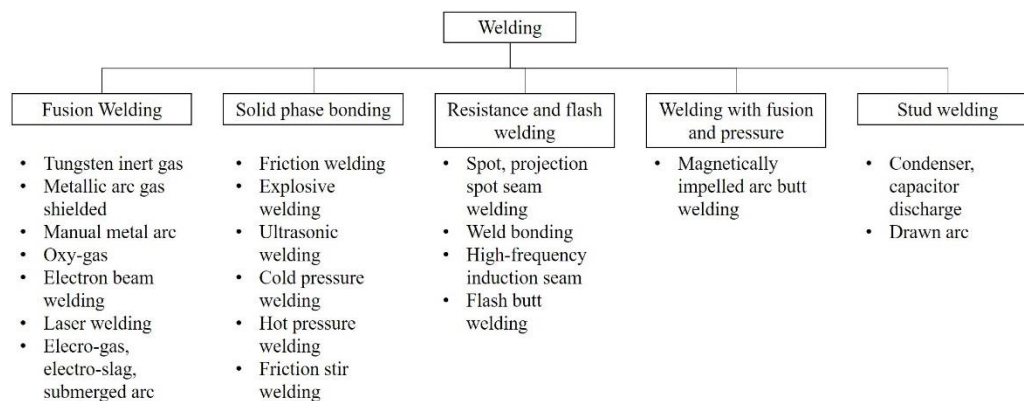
Welding

Fusion Welding

- Tungsten inert gas
- Metallic arc gas shielded
- Manual metal arc
- Oxy-gas
- Electron beam welding
- Laser welding
- Elecro-gas, electro-slag, submerged arc

Solid phase bonding

- Friction welding
- Explosive welding
- Ultrasonic welding
- Cold pressure welding
- Hot pressure welding
- Friction stir welding

Resistance and flash welding

- Spot, projection spot seam welding
- Weld bonding
- High-frequency induction seam
- Flash butt welding

Welding with fusion and pressure

- Magnetically impelled arc butt welding

Stud welding

- Condenser, capacitor discharge
- Drawn arc